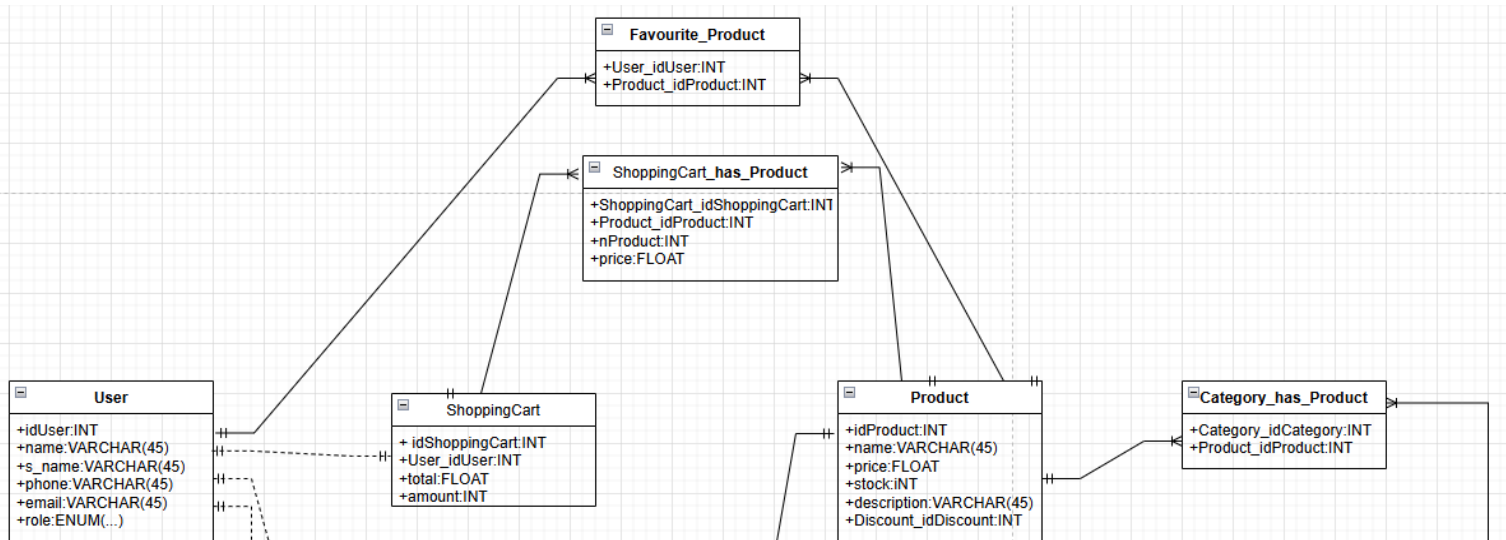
Favourite_Product

+User_idUser:INT
+Product_idProduct:INT

ShoppingCart_has_Product

+ShoppingCart_idShoppingCart:INT
+Product_idProduct:INT
+nProduct:INT
+price:FLOAT

User

+idUser:INT
+name:VARCHAR(45)
+s_name:VARCHAR(45)
+phone:VARCHAR(45)
+email:VARCHAR(45)
+role:ENUM(...)

ShoppingCart

+ idShoppingCart:INT
+User_idUser:INT
+total:FLOAT
+amount:INT

Product

+idProduct:INT
+name:VARCHAR(45)
+price:FLOAT
+stock:iNT
+description:VARCHAR(45)
+Discount_idDiscount:INT

Category_has_Product

+Category_idCategory:INT
+Product_idProduct:INT